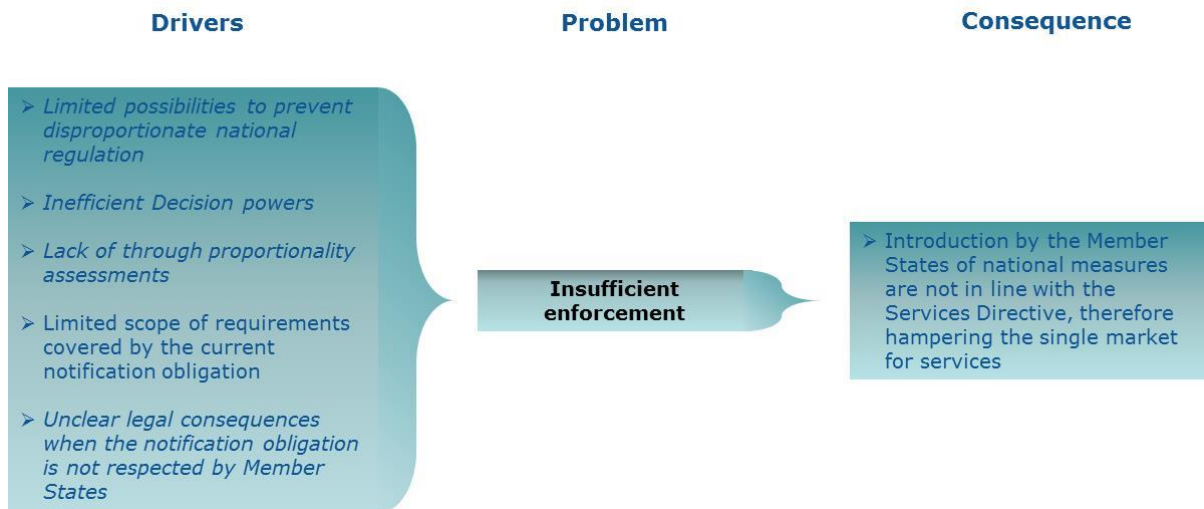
Drivers

Problem

Consequence

➢ Limited possibilities to prevent disproportionate national regulation

➢ Inefficient Decision powers

➢ Lack of through proportionality assessments

➢ Limited scope of requirements covered by the current notification obligation

➢ Unclear legal consequences when the notification obligation is not respected by Member States

Insufficient enforcement

➢ Introduction by the Member States of national measures are not in line with the Services Directive, therefore hampering the single market for services